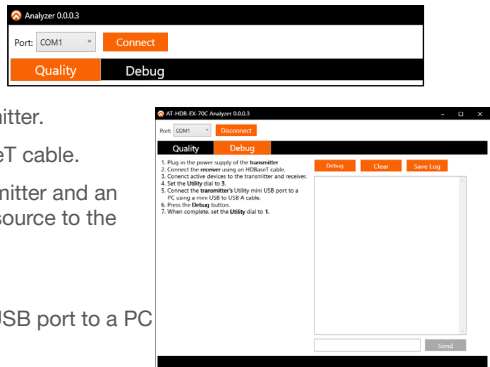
Analyzer 0.0.0.3

Port: COM1

Connect

Quality

Debug

nitter.

eT cable.

nitter and an

source to the

JSB port to a PC

AT-HDR-EX-70C Analyzer 0.0.0.3

Port: COM1

Disconnect

Quality

Debug

1. Plug in the power supply of the **transmitter**
2. Connect the **receiver** using an HDBaseT cable.
3. Connect active devices to the transmitter and receiver.
4. Set the **Utility** dial to **3**.
5. Connect the **transmitter's** Utility mini USB port to a PC using a mini USB to USB A cable.
6. Press the **Debug** button.
7. When complete, set the **Utility** dial to **1**.

Debug

Clear

Save Log

Send